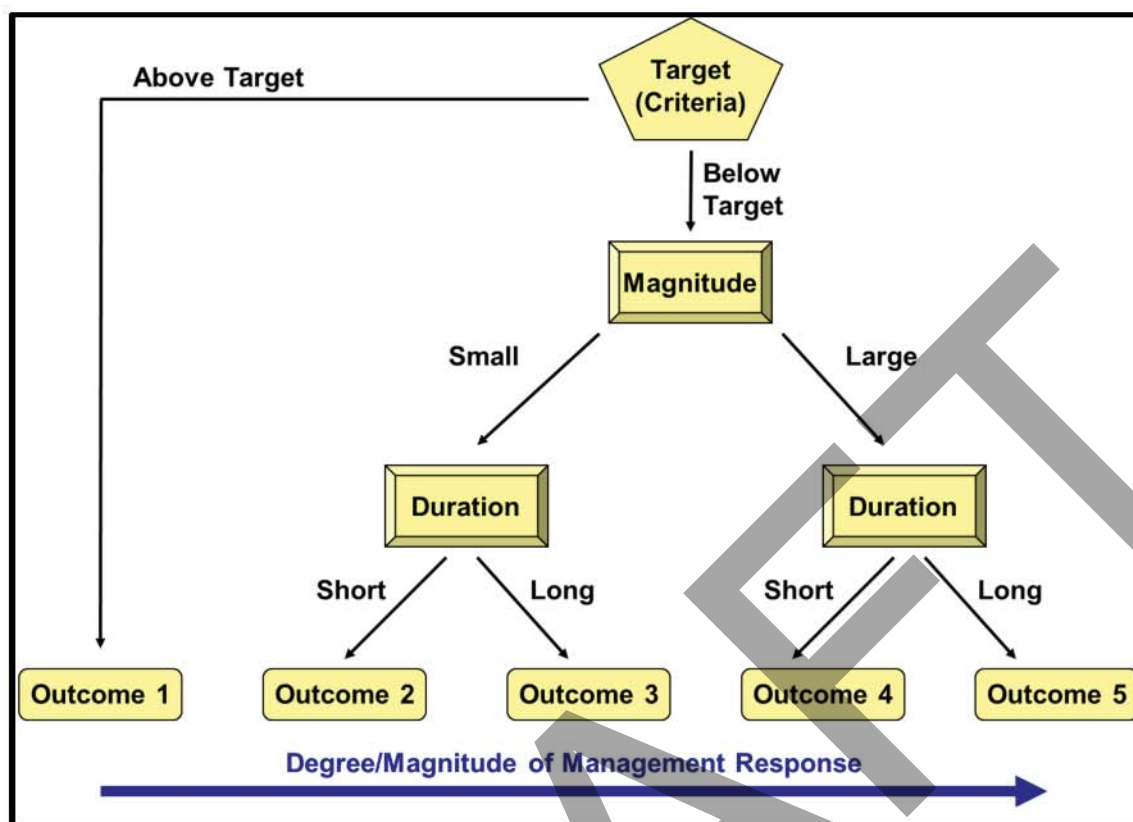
Above Target

Target (Criteria)

Below Target

Magnitude

Small

Large

Duration

Duration

Short

Long

Short

Long

Outcome 1

Outcome 2

Outcome 3

Outcome 4

Outcome 5

Degree/Magnitude of Management Response